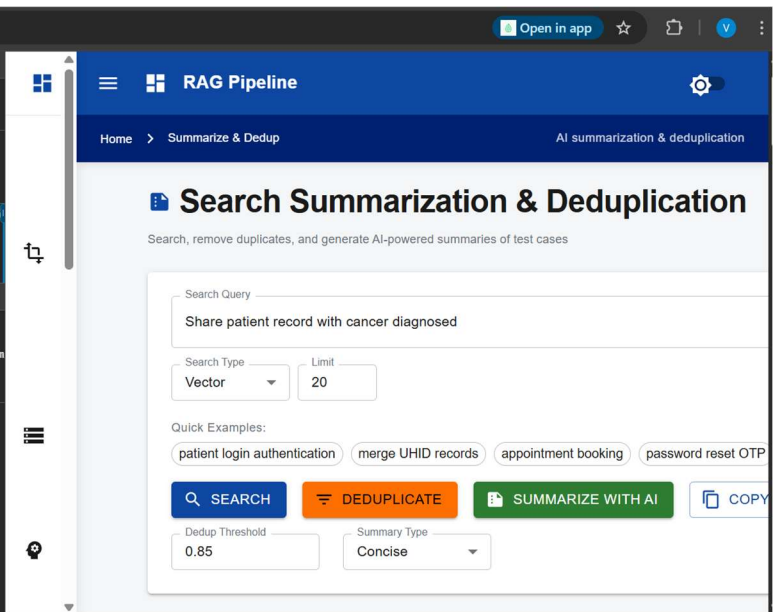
Open in app

V

RAG Pipeline

Home > Summarize & Dedup

AI summarization & deduplication

Search Summarization & Deduplication

Search, remove duplicates, and generate AI-powered summaries of test cases

Search Query
Share patient record with cancer diagnosed

Search Type
Vector

Limit
20

Quick Examples:

patient login authentication
merge UHID records
appointment booking
password reset OTP

SEARCH
DEDUPLICATE
SUMMARIZE WITH AI
COPY

Dedup Threshold
0.85

Summary Type
Concise